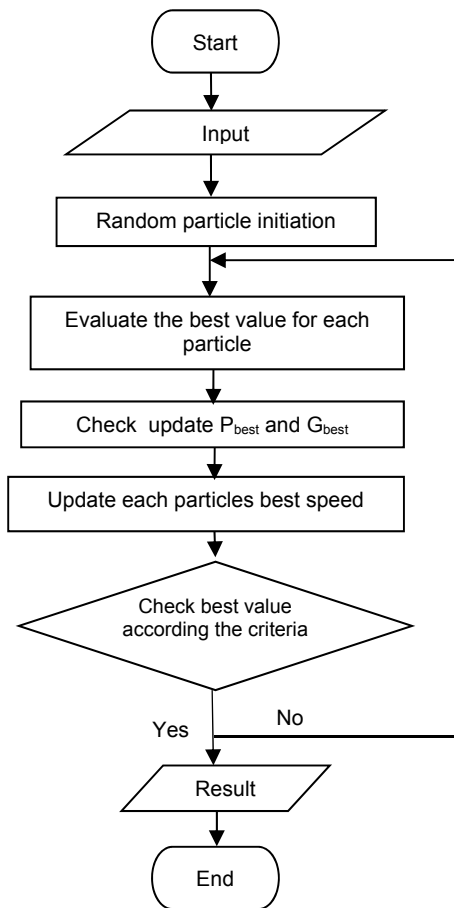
Start

Input

Random particle initiation

Evaluate the best value for each particle

Check update $P_{best}$ and $G_{best}$

Update each particles best speed

Check best value according the criteria

Yes

No

Result

End